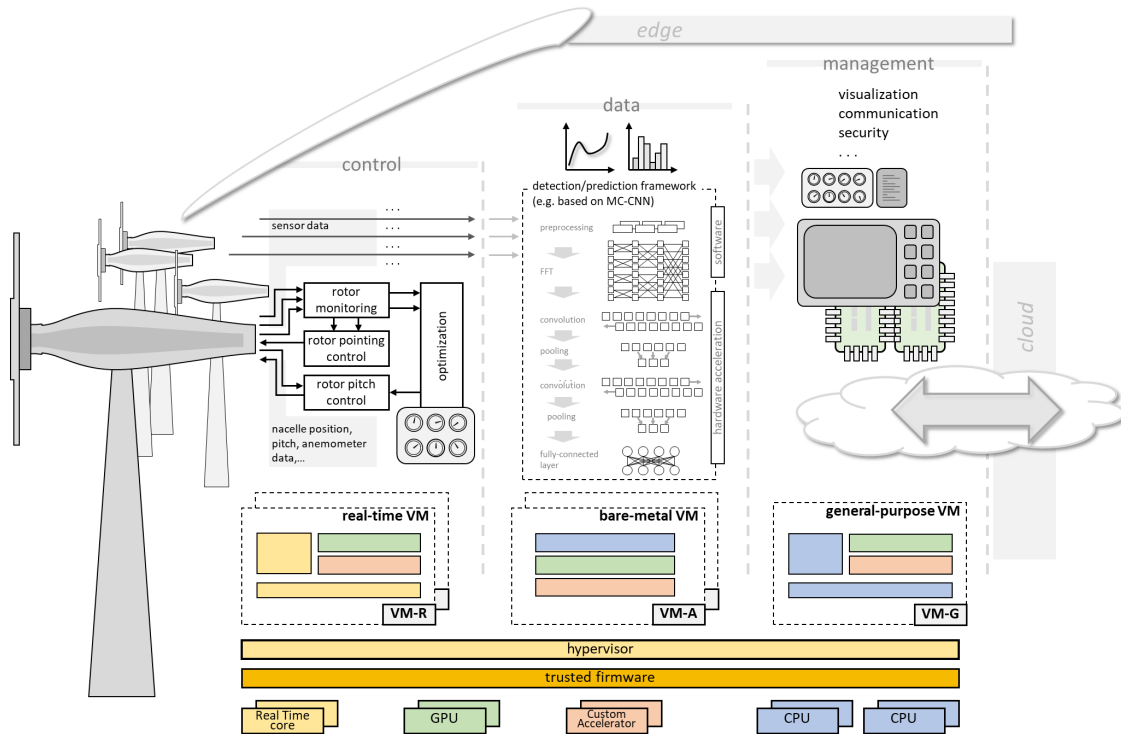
edge

management

visualization
communication
security
. . .

data

control

detection/prediction framework
(e.g. based on MC-CNN)

sensor data

. . .
. . .
. . .
. . .

preprocessing

FFT

convolution

pooling

convolution

pooling

fully-connected layer

software

hardware acceleration

rotor monitoring

rotor pointing control

rotor pitch control

optimization

nacelle position, pitch, anemometer data,...

cloud

real-time VM

VM-R

bare-metal VM

VM-A

general-purpose VM

VM-G

hypervisor

trusted firmware

Real Time core

GPU

Custom Accelerator

CPU

CPU